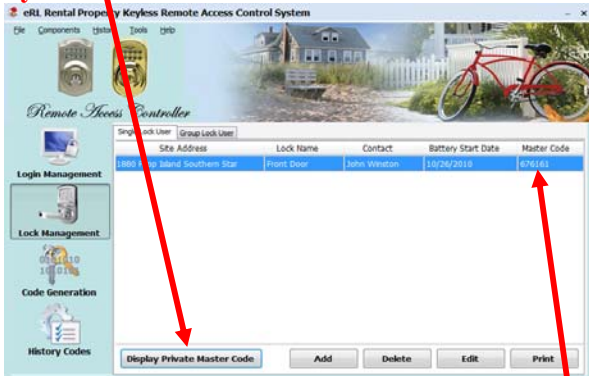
eRL Rental Prope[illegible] Keyless Remote Access Control System

File Components Histo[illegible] Tools Help

Remote Access Controller

Login Management

Lock Management

Code Generation

History Codes

Single Lock User | Group Lock User

| Site Address | Lock Name | Contact | Battery Start Date | Master Code |
|---|---|---|---|---|
| 1880 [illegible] Island Southern Star | Front Door | John Winston | 10/26/2010 | 676161 |

Display Private Master Code

Add

Delete

Edit

Print